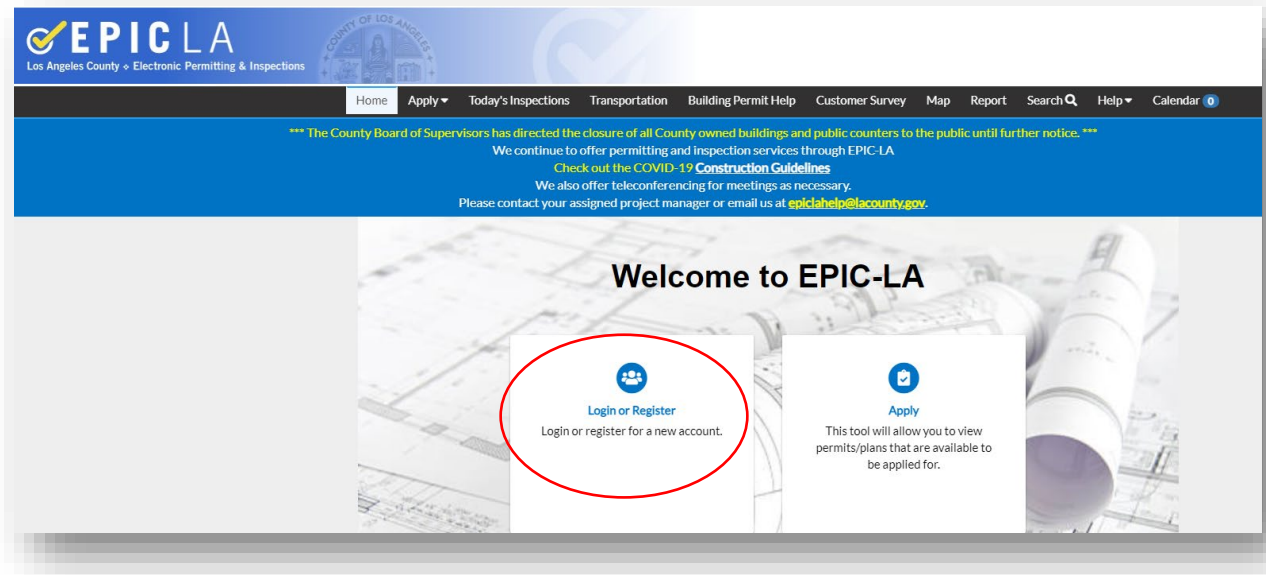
EPIC LA
Los Angeles County ◇ Electronic Permitting & Inspections

Home Apply Today's Inspections Transportation Building Permit Help Customer Survey Map Report Search Help Calendar 0

*** The County Board of Supervisors has directed the closure of all County owned buildings and public counters to the public until further notice. ***
We continue to offer permitting and inspection services through EPIC-LA
Check out the COVID-19 Construction Guidelines
We also offer teleconferencing for meetings as necessary.
Please contact your assigned project manager or email us at epiclahelp@lacounty.gov.

Welcome to EPIC-LA

Login or Register
Login or register for a new account.

Apply
This tool will allow you to view permits/plans that are available to be applied for.